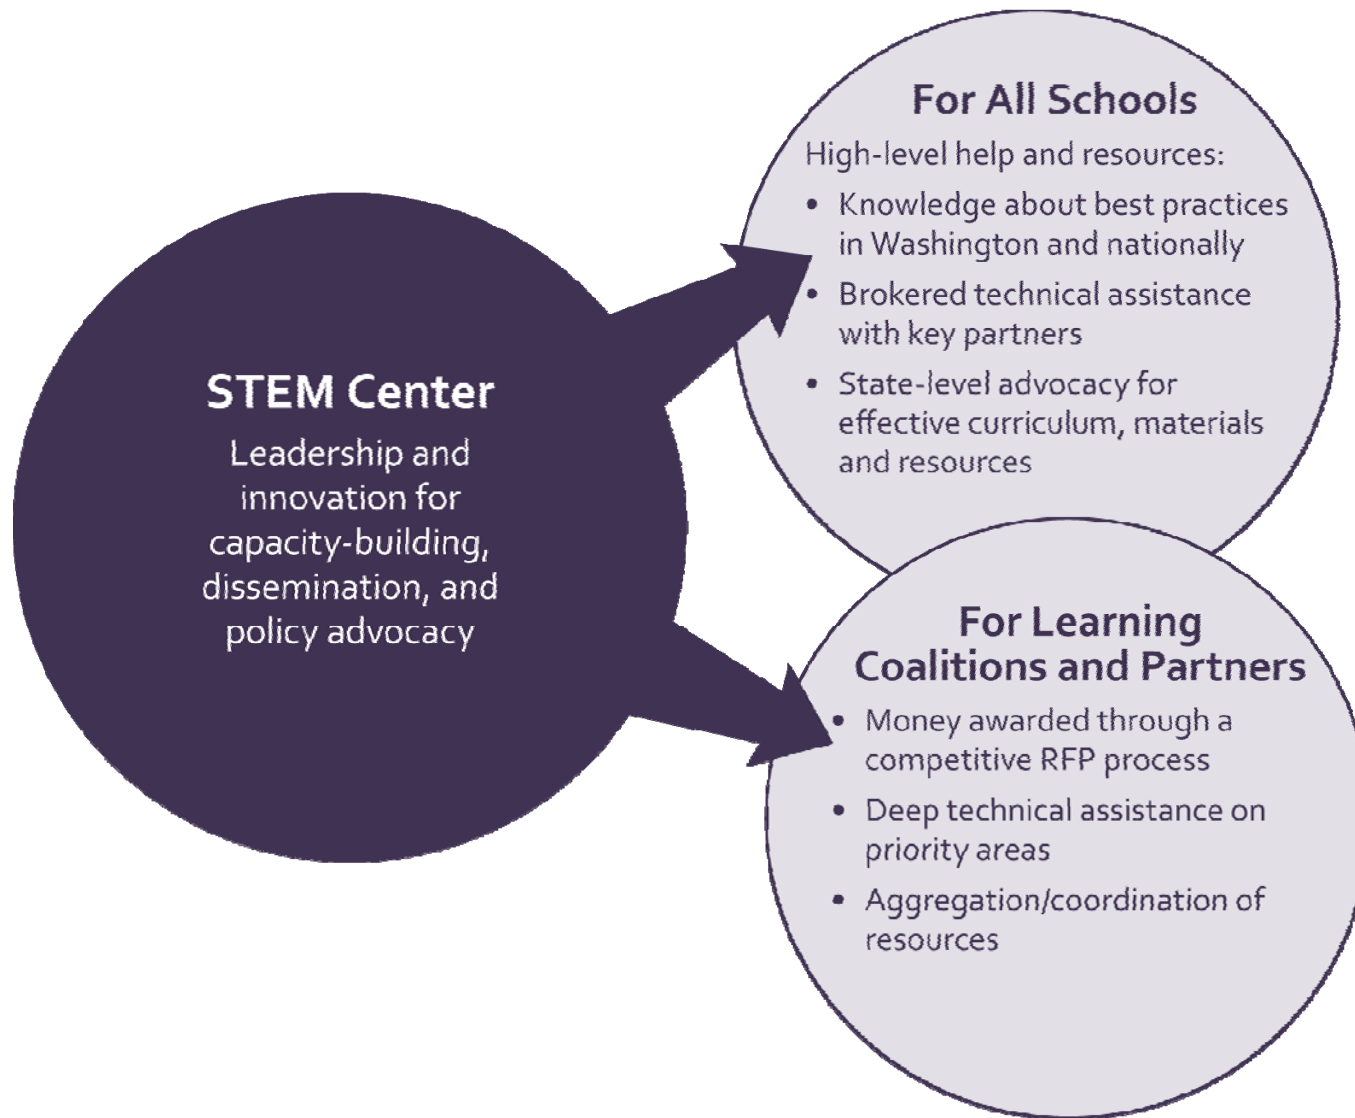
STEM Center

Leadership and innovation for capacity-building, dissemination, and policy advocacy

For All Schools

High-level help and resources:

• Knowledge about best practices in Washington and nationally
• Brokered technical assistance with key partners
• State-level advocacy for effective curriculum, materials and resources

For Learning Coalitions and Partners

• Money awarded through a competitive RFP process
• Deep technical assistance on priority areas
• Aggregation/coordination of resources